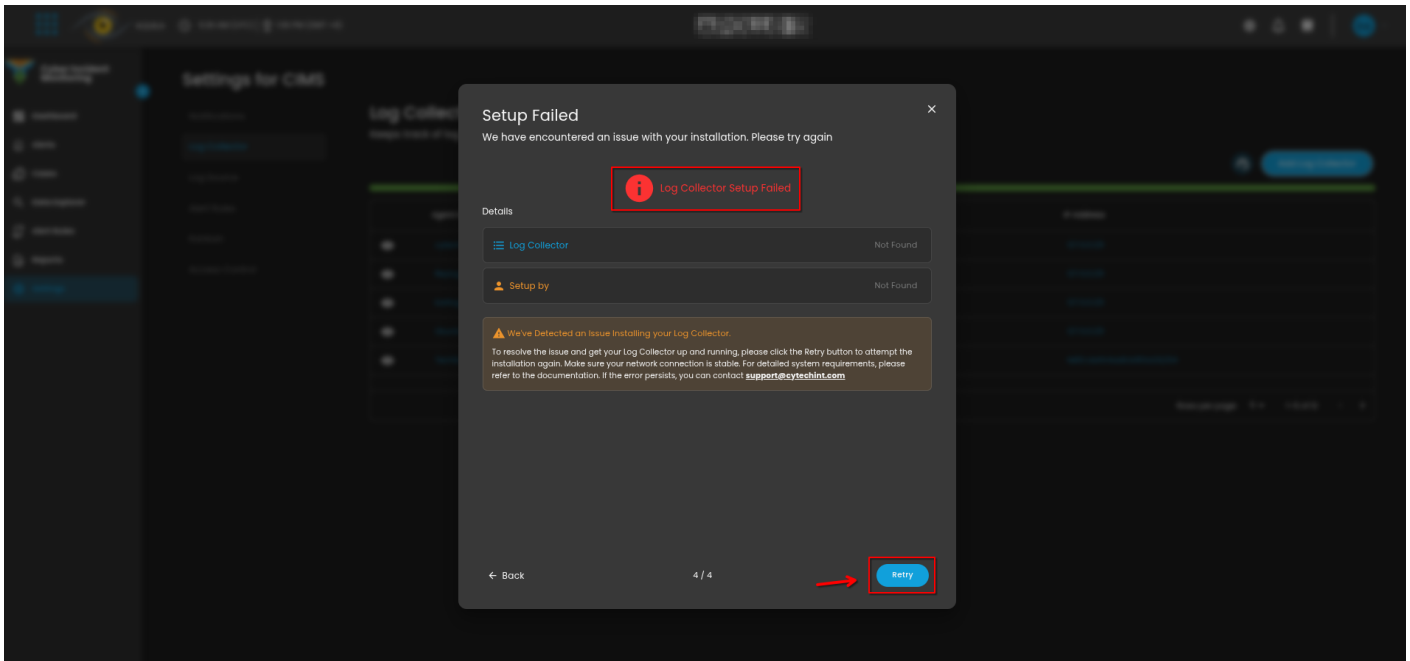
Settings for CIMS

Log Collec

Setup Failed
We have encountered an issue with your installation. Please try again

×

Log Collector Setup Failed

Details

Log Collector Not Found

Setup by Not Found

We've Detected an Issue Installing your Log Collector.
To resolve the issue and get your Log Collector up and running, please click the Retry button to attempt the installation again. Make sure your network connection is stable. For detailed system requirements, please refer to the documentation. If the error persists, you can contact support@cytechint.com

← Back 4 / 4 Retry